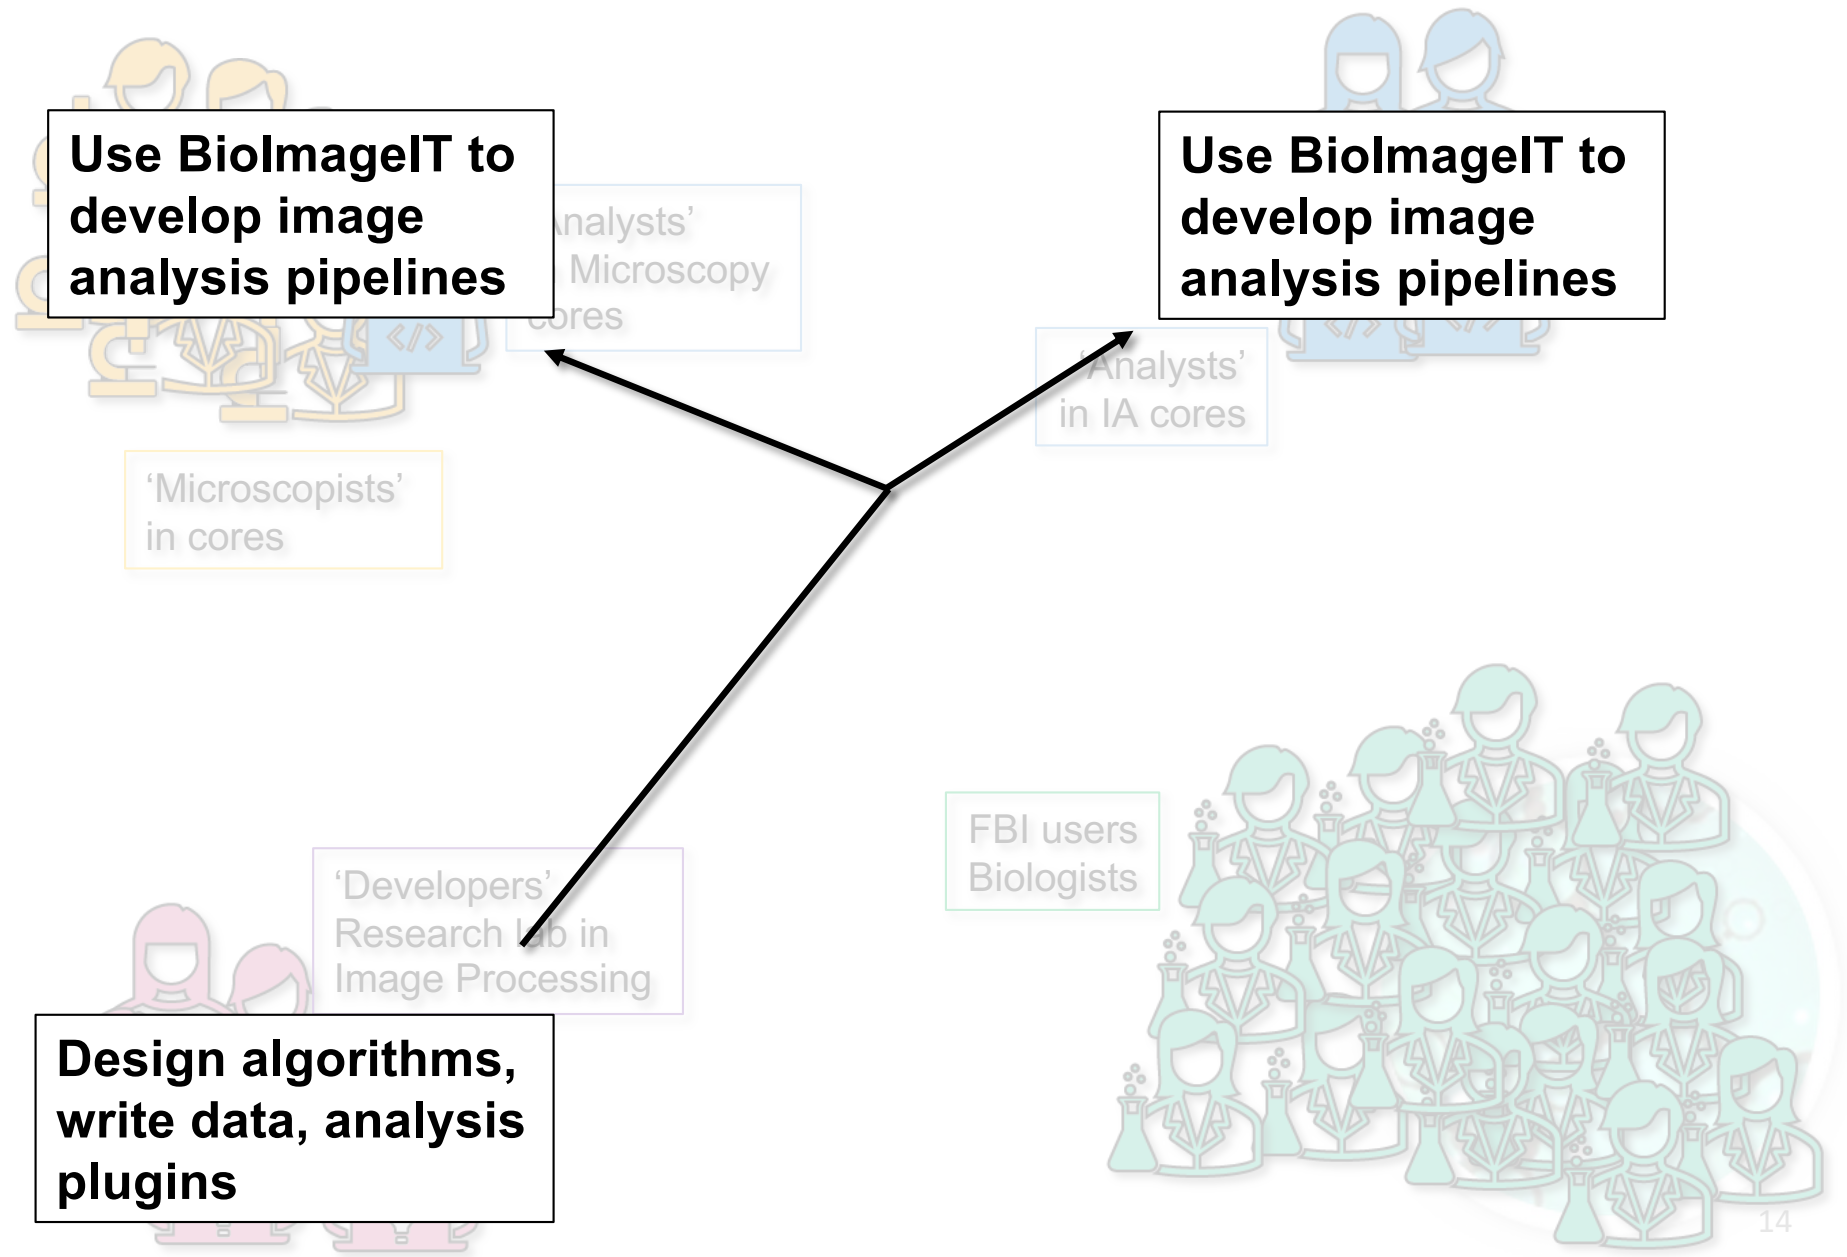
Use BioImageIT to develop image analysis pipelines

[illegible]nalysts' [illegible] Microscopy cores

Use BioImageIT to develop image analysis pipelines

'Analysts' in IA cores

'Microscopists' in cores

FBI users Biologists

'Developers' Research lab in Image Processing

Design algorithms, write data, analysis plugins

14